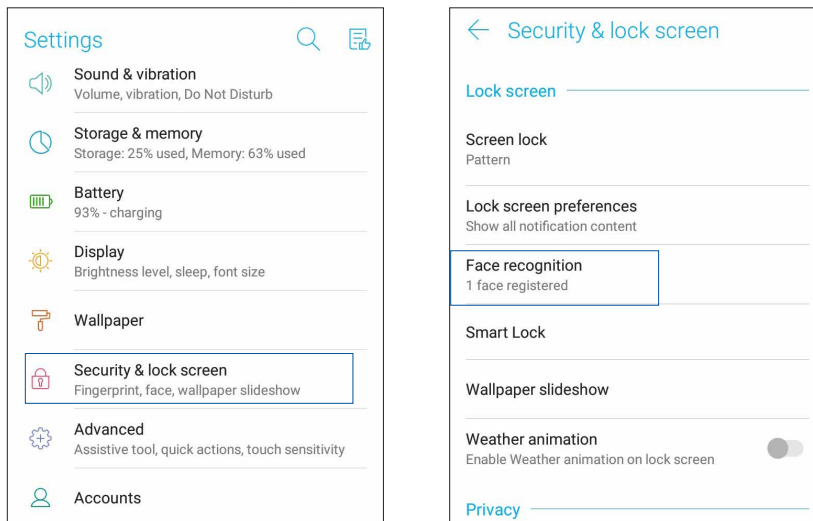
Settings

Sound & vibration
Volume, vibration, Do Not Disturb

Storage & memory
Storage: 25% used, Memory: 63% used

Battery
93% - charging

Display
Brightness level, sleep, font size

Wallpaper

Security & lock screen
Fingerprint, face, wallpaper slideshow

Advanced
Assistive tool, quick actions, touch sensitivity

Accounts

Security & lock screen

Lock screen

Screen lock
Pattern

Lock screen preferences
Show all notification content

Face recognition
1 face registered

Smart Lock

Wallpaper slideshow

Weather animation
Enable Weather animation on lock screen

Privacy